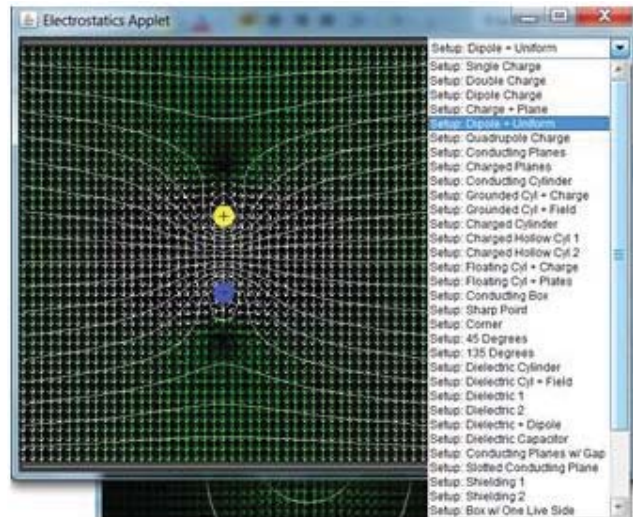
Electrostatics Applet

Setup: Dipole + Uniform

Setup: Single Charge
Setup: Double Charge
Setup: Dipole Charge
Setup: Charge + Plane
Setup: Dipole + Uniform
Setup: Quadrupole Charge
Setup: Conducting Planes
Setup: Charged Planes
Setup: Conducting Cylinder
Setup: Grounded Cyl + Charge
Setup: Grounded Cyl + Field
Setup: Charged Cylinder
Setup: Charged Hollow Cyl 1
Setup: Charged Hollow Cyl 2
Setup: Floating Cyl + Charge
Setup: Floating Cyl + Plates
Setup: Conducting Box
Setup: Sharp Point
Setup: Corner
Setup: 45 Degrees
Setup: 135 Degrees
Setup: Dielectric Cylinder
Setup: Dielectric Cyl + Field
Setup: Dielectric 1
Setup: Dielectric 2
Setup: Dielectric + Dipole
Setup: Dielectric Capacitor
Setup: Conducting Planes w/ Gap
Setup: Slotted Conducting Plane
Setup: Shielding 1
Setup: Shielding 2
Setup: Box w/ One Live Side